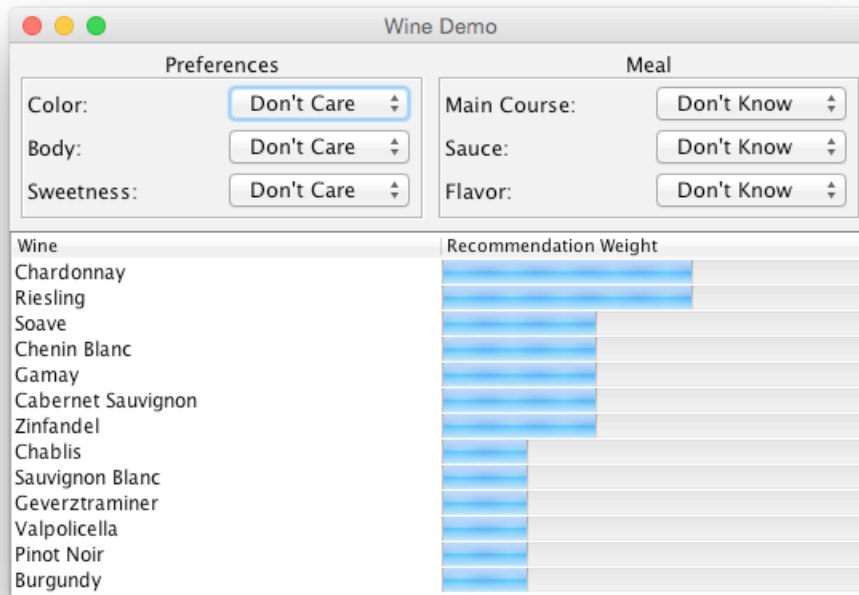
Wine Demo

Preferences

Color: Don't Care

Body: Don't Care

Sweetness: Don't Care

Meal

Main Course: Don't Know

Sauce: Don't Know

Flavor: Don't Know

| Wine | Recommendation Weight |
|---|---|
| Chardonnay | |
| Riesling | |
| Soave | |
| Chenin Blanc | |
| Gamay | |
| Cabernet Sauvignon | |
| Zinfandel | |
| Chablis | |
| Sauvignon Blanc | |
| Geverztraminer | |
| Valpolicella | |
| Pinot Noir | |
| Burgundy | |